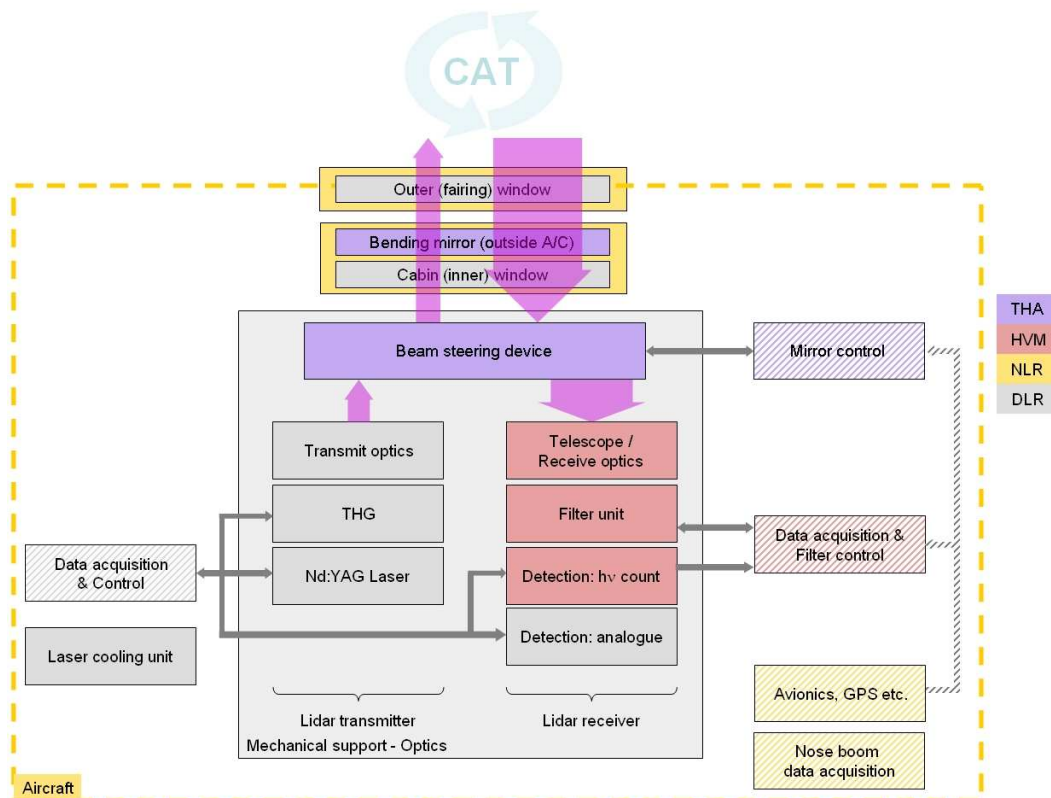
CAT

Outer (fairing) window

Bending mirror (outside A/C)

Cabin (inner) window

Beam steering device

Mirror control

THA
HVM
NLR
DLR

Transmit optics

Telescope / Receive optics

THG

Filter unit

Data acquisition & Filter control

Data acquisition & Control

Nd:YAG Laser

Detection: hν count

Detection: analogue

Laser cooling unit

Avionics, GPS etc.

Lidar transmitter

Lidar receiver

Mechanical support - Optics

Nose boom data acquisition

Aircraft